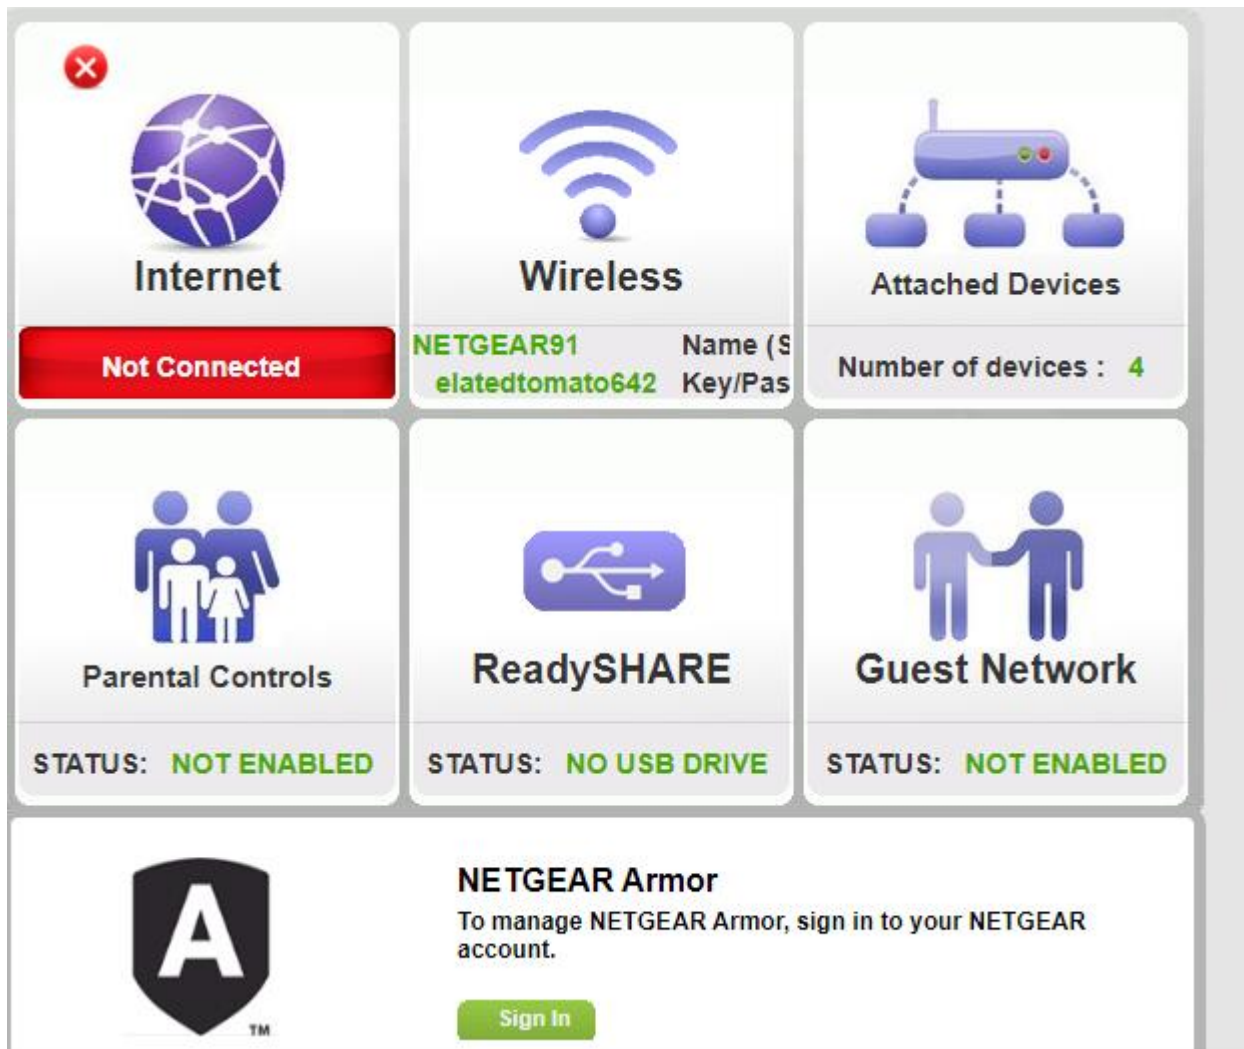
Internet

Not Connected

Wireless

NETGEAR91 Name (S

elatedtomato642 Key/Pas

Attached Devices

Number of devices : 4

Parental Controls

STATUS: NOT ENABLED

ReadySHARE

STATUS: NO USB DRIVE

Guest Network

STATUS: NOT ENABLED

A

TM

NETGEAR Armor

To manage NETGEAR Armor, sign in to your NETGEAR account.

Sign In